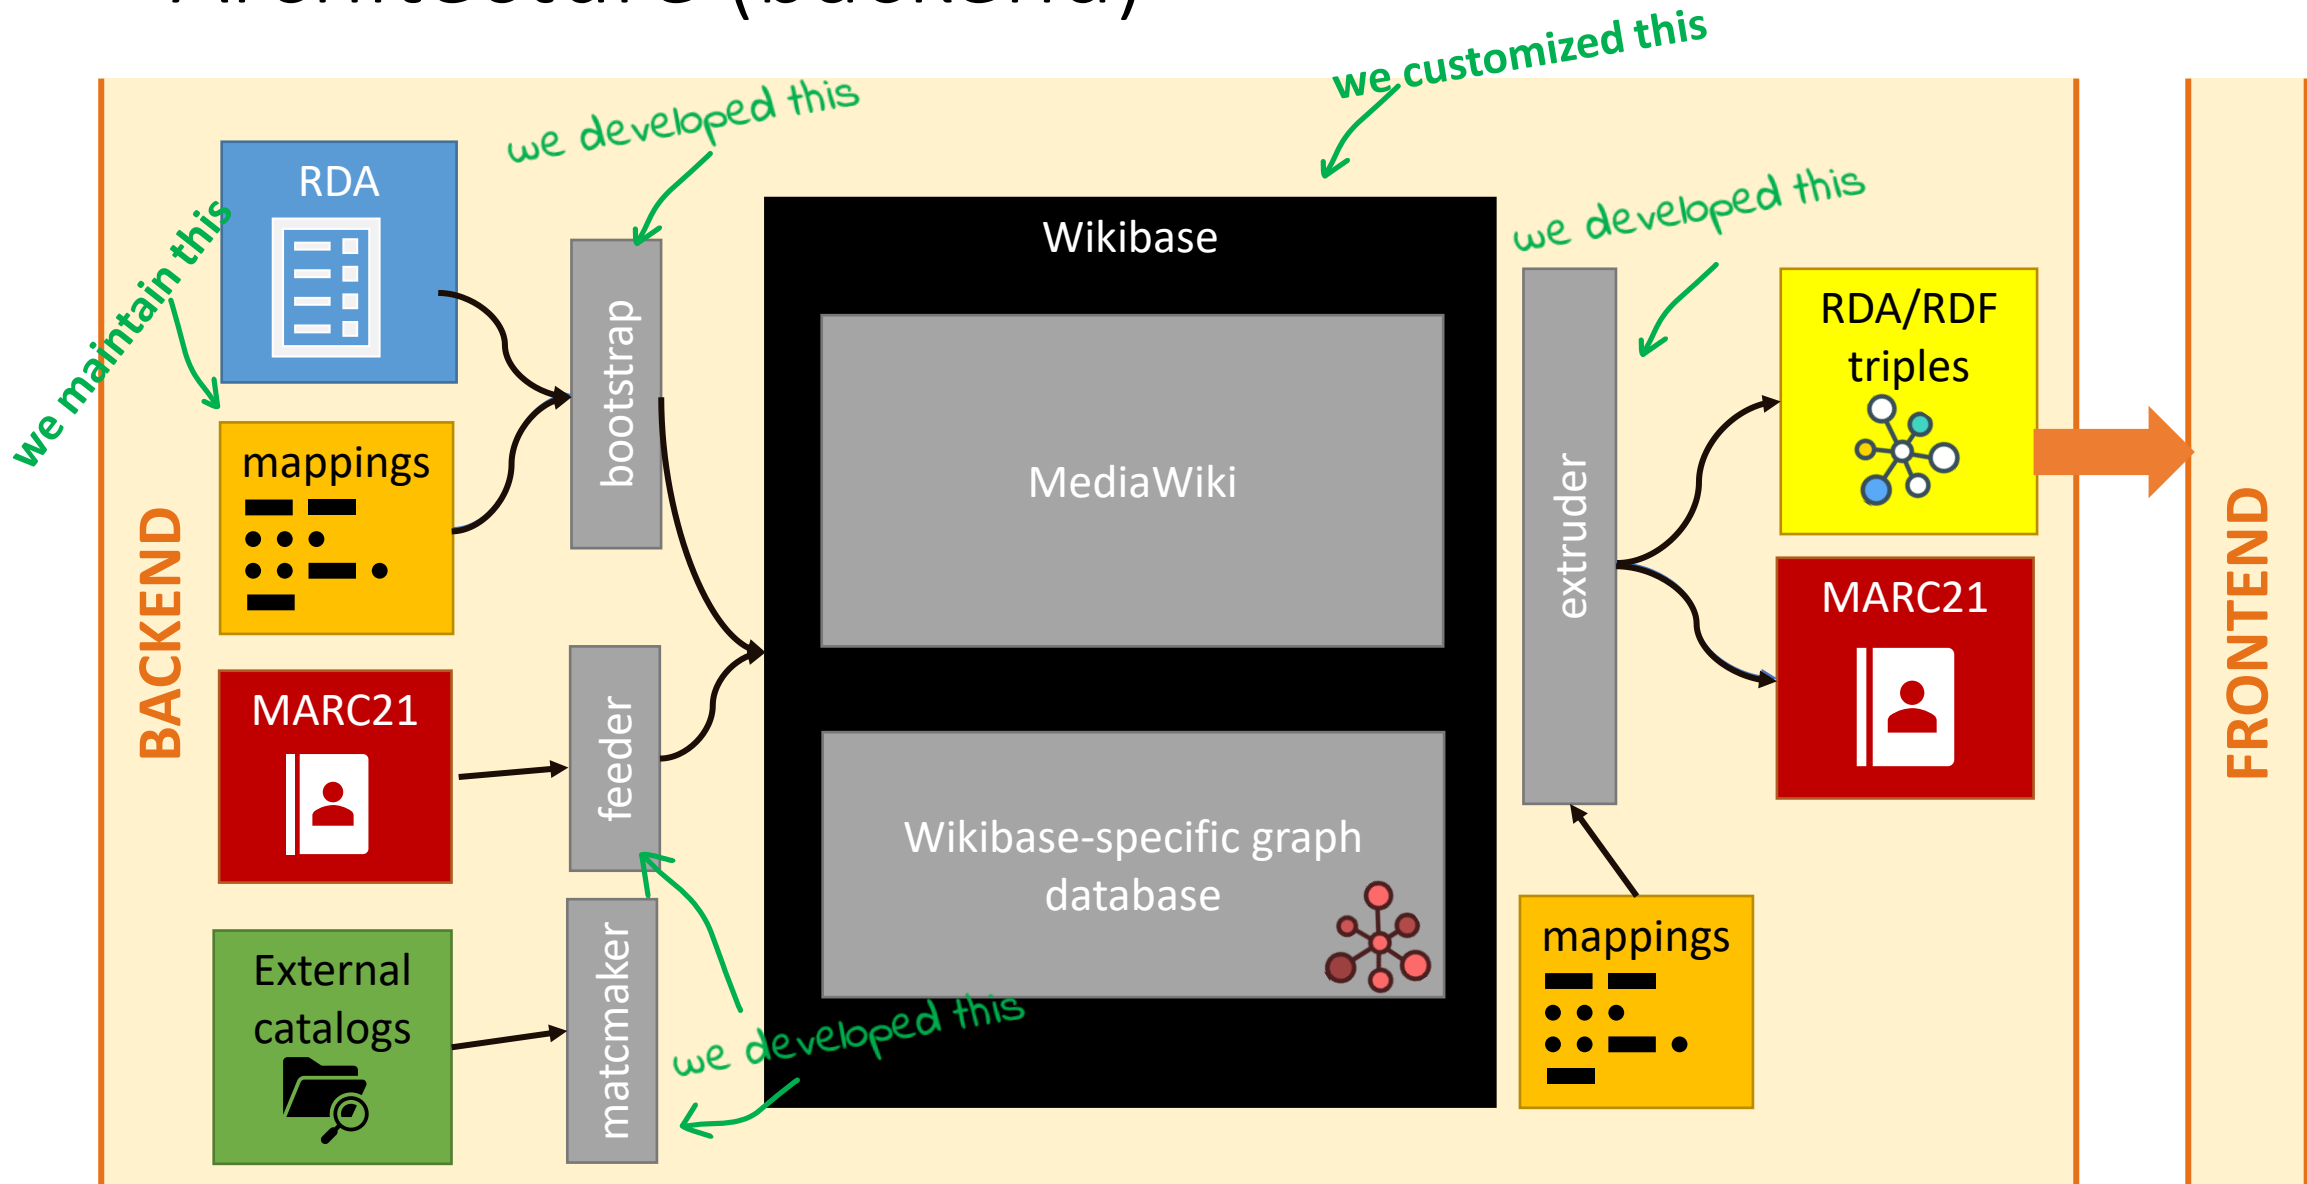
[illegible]

we customized this

we developed this

RDA

we maintain this

mappings

BACKEND

MARC21

External catalogs

bootstrap

feeder

matcmaker

Wikibase

MediaWiki

Wikibase-specific graph database

we developed this

we developed this

extruder

RDA/RDF triples

MARC21

mappings

FRONTEND